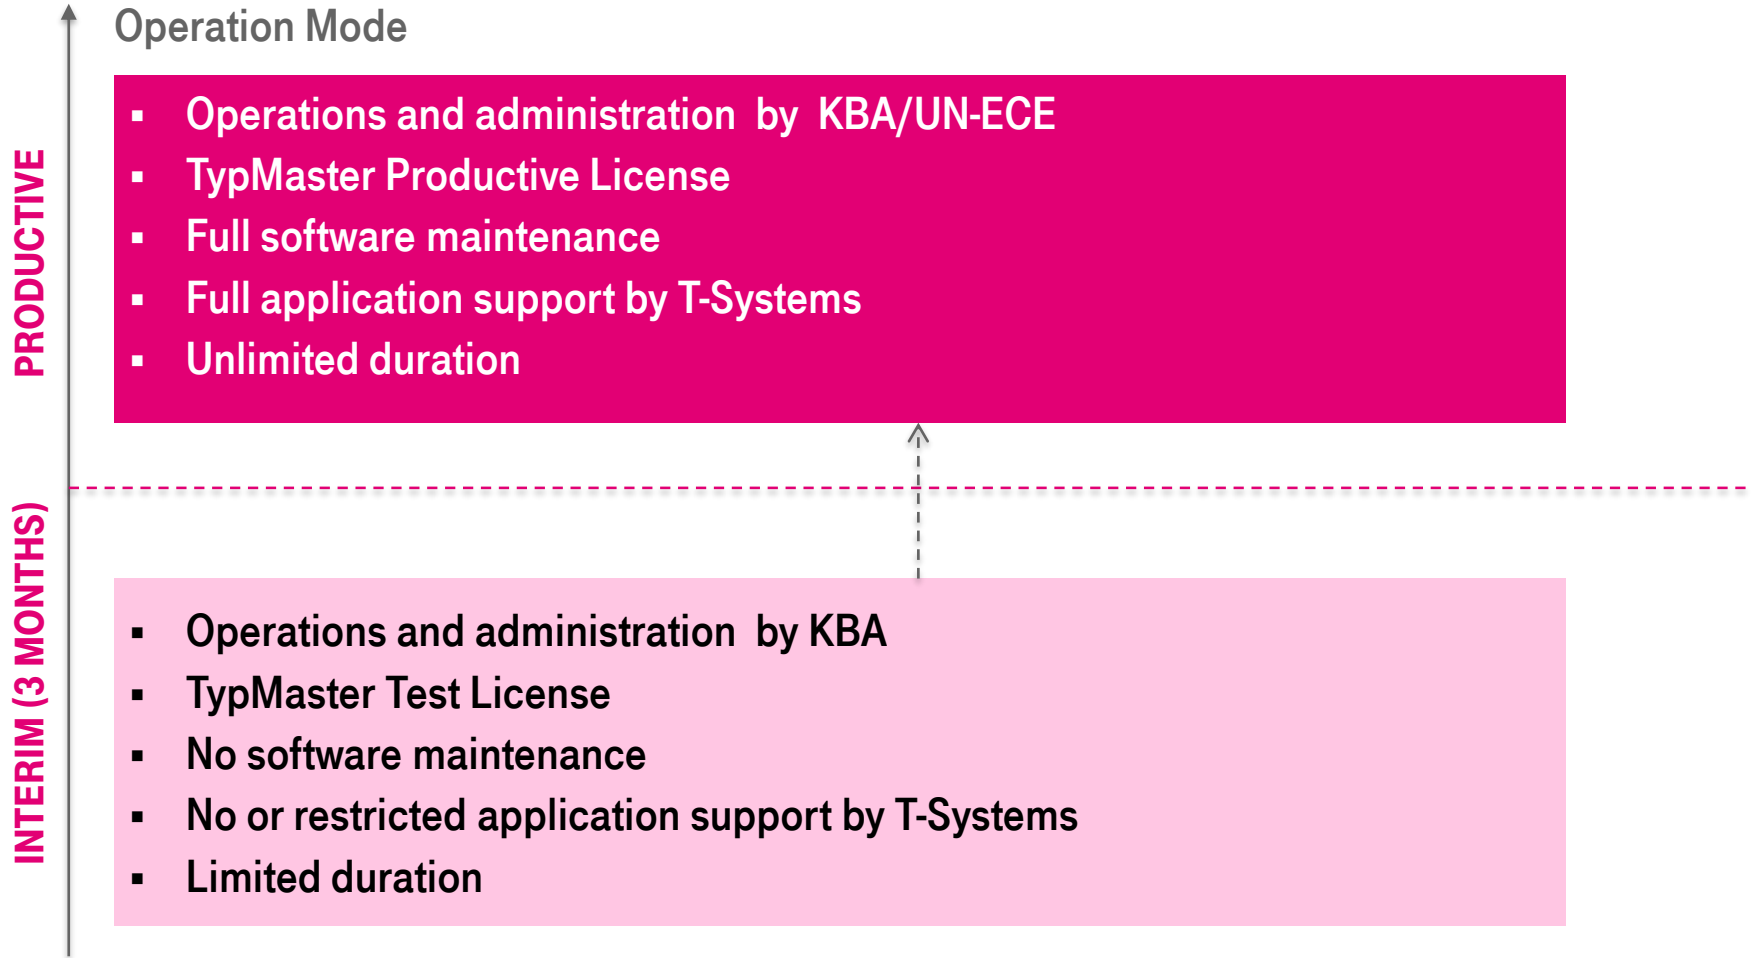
Operation Mode

PRODUCTIVE

- Operations and administration by KBA/UN-ECE
- TypMaster Productive License
- Full software maintenance
- Full application support by T-Systems
- Unlimited duration

INTERIM (3 MONTHS)

- Operations and administration by KBA
- TypMaster Test License
- No software maintenance
- No or restricted application support by T-Systems
- Limited duration